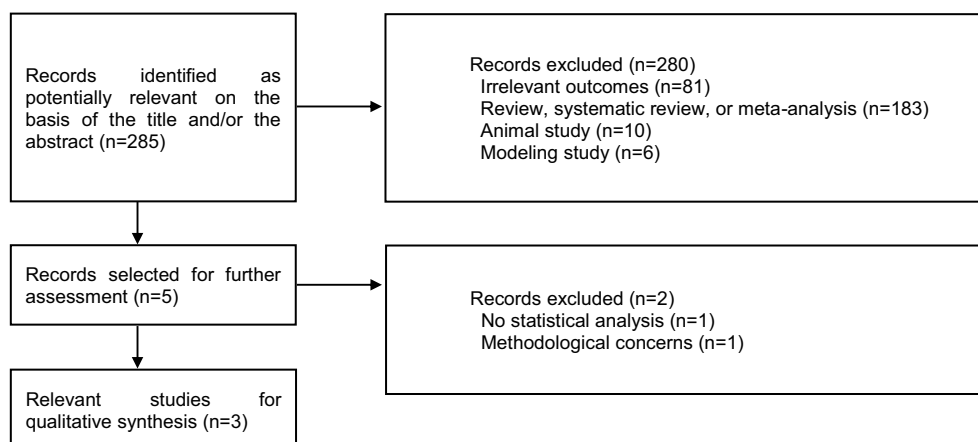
Records identified as potentially relevant on the basis of the title and/or the abstract (n=285)

Records excluded (n=280)
Irrelevant outcomes (n=81)
Review, systematic review, or meta-analysis (n=183)
Animal study (n=10)
Modeling study (n=6)

Records selected for further assessment (n=5)

Records excluded (n=2)
No statistical analysis (n=1)
Methodological concerns (n=1)

Relevant studies for qualitative synthesis (n=3)